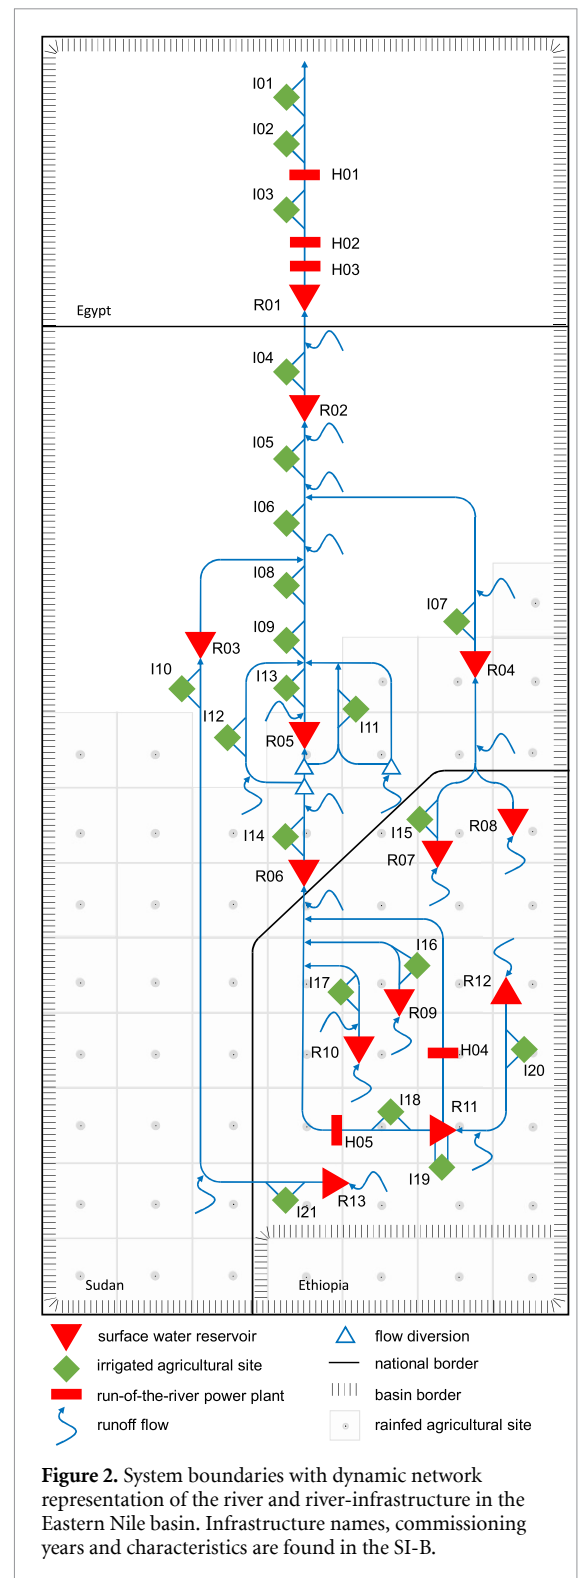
I01
I02
H01
I03
H02
H03
R01
Egypt
I04
R02
I05
I06
I08
I07
I09
R03
R04
I10
I13
I11
I12
R05
I14
I15
R08
R07
R06
I16
I17
R12
R09
R10
H04
I20
I18
R11
H05
I19
R13
I21
Sudan
Ethiopia

surface water reservoir
irrigated agricultural site
run-of-the-river power plant
runoff flow
flow diversion
national border
basin border
rainfed agricultural site

**Figure 2.** System boundaries with dynamic network representation of the river and river-infrastructure in the Eastern Nile basin. Infrastructure names, commissioning years and characteristics are found in the SI-B.